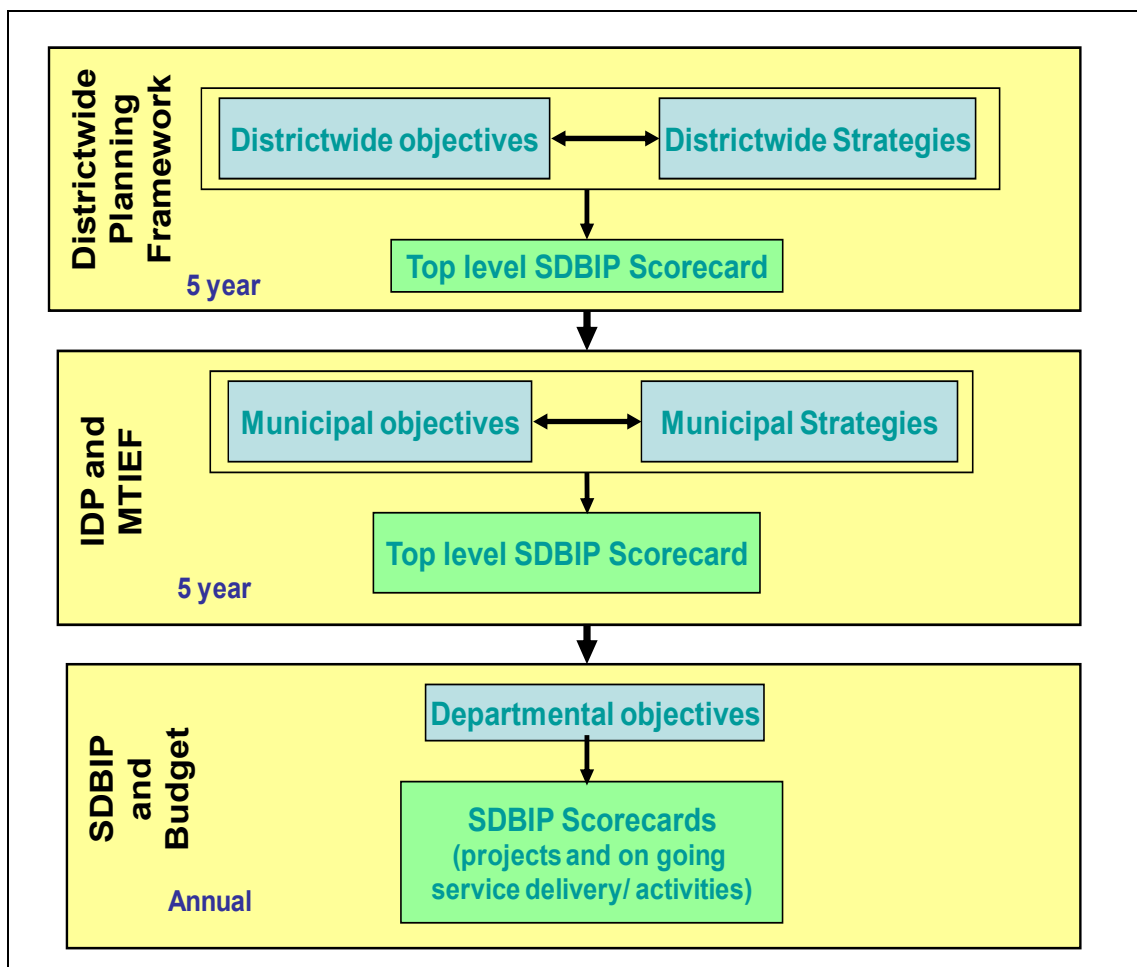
Districtwide Planning Framework

Districtwide objectives

Districtwide Strategies

Top level SDBIP Scorecard

5 year

IDP and MTIEF

Municipal objectives

Municipal Strategies

Top level SDBIP Scorecard

5 year

SDBIP and Budget

Departmental objectives

SDBIP Scorecards (projects and on going service delivery/ activities)

Annual